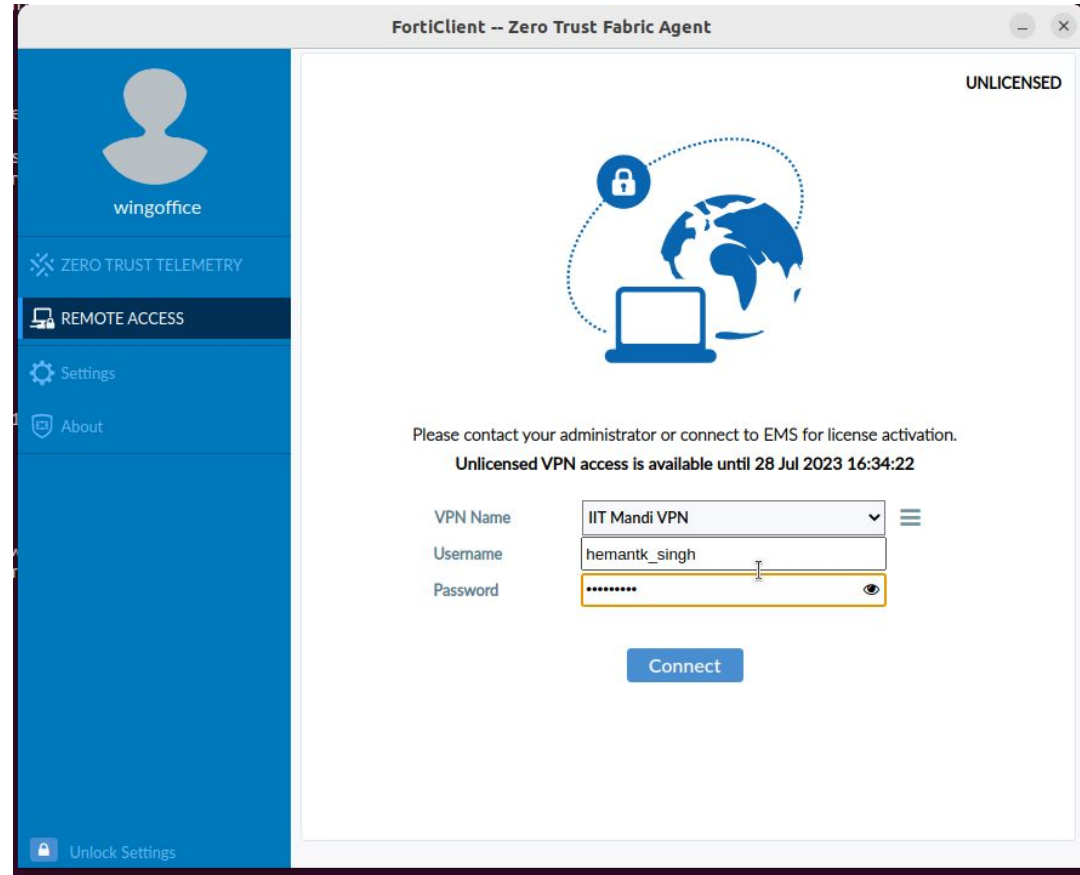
FortiClient -- Zero Trust Fabric Agent

wingoffice

ZERO TRUST TELEMETRY

REMOTE ACCESS

Settings

About

Unlock Settings

UNLICENSED

Please contact your administrator or connect to EMS for license activation.

Unlicensed VPN access is available until 28 Jul 2023 16:34:22

VPN Name IIT Mandi VPN

Username hemantk_singh

Password •••••••••

Connect